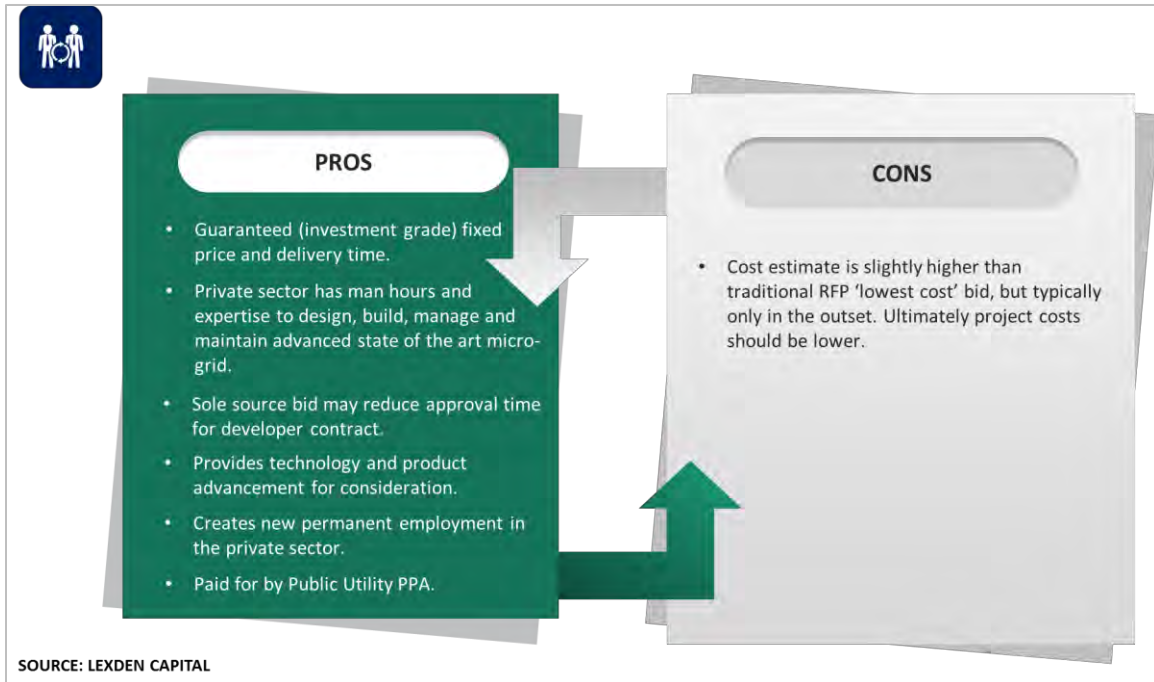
PROS

- Guaranteed (investment grade) fixed price and delivery time.
- Private sector has man hours and expertise to design, build, manage and maintain advanced state of the art micro-grid.
- Sole source bid may reduce approval time for developer contract.
- Provides technology and product advancement for consideration.
- Creates new permanent employment in the private sector.
- Paid for by Public Utility PPA.

CONS

- Cost estimate is slightly higher than traditional RFP 'lowest cost' bid, but typically only in the outset. Ultimately project costs should be lower.

SOURCE: LEXDEN CAPITAL